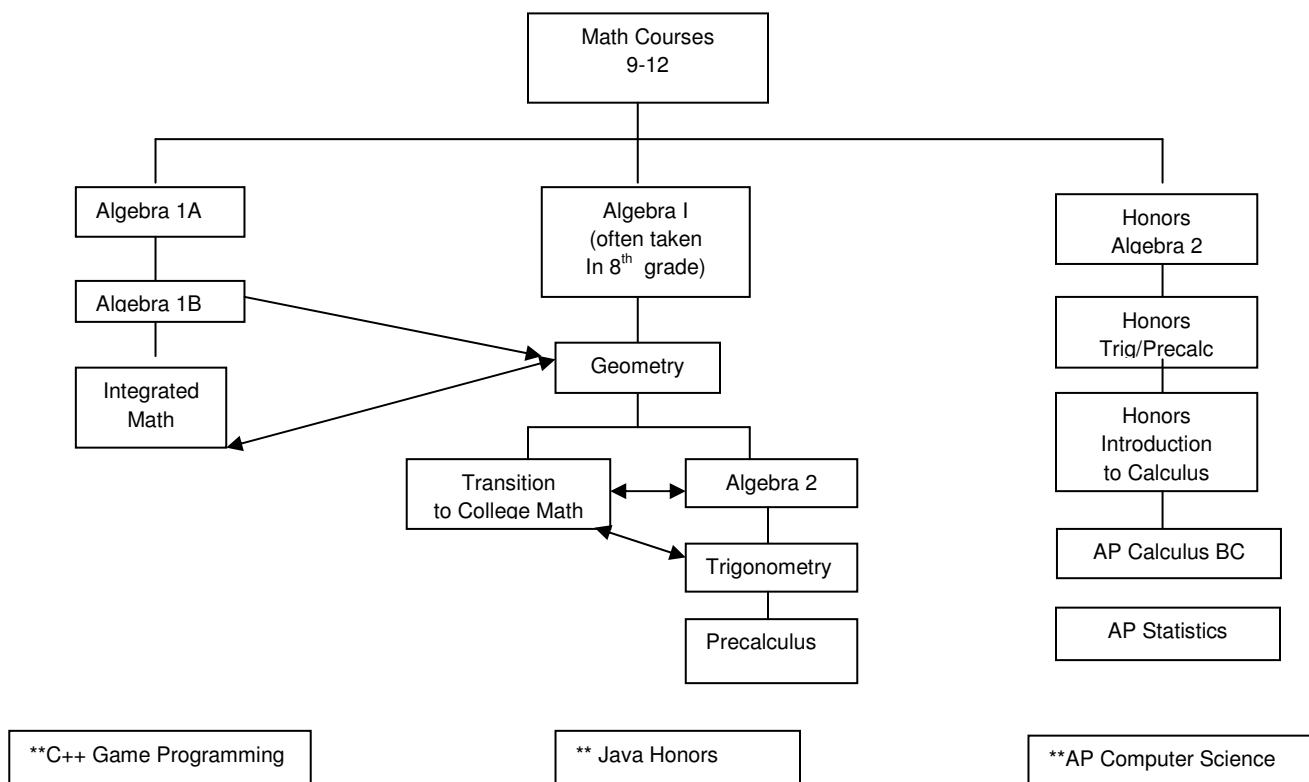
Math Courses
9-12

Algebra 1A

Algebra 1B

Integrated Math

Algebra I (often taken In 8$^{th}$ grade)

Geometry

Transition to College Math

Algebra 2

Trigonometry

Precalculus

Honors Algebra 2

Honors Trig/Precalc

Honors Introduction to Calculus

AP Calculus BC

AP Statistics

**C++ Game Programming

** Java Honors

**AP Computer Science